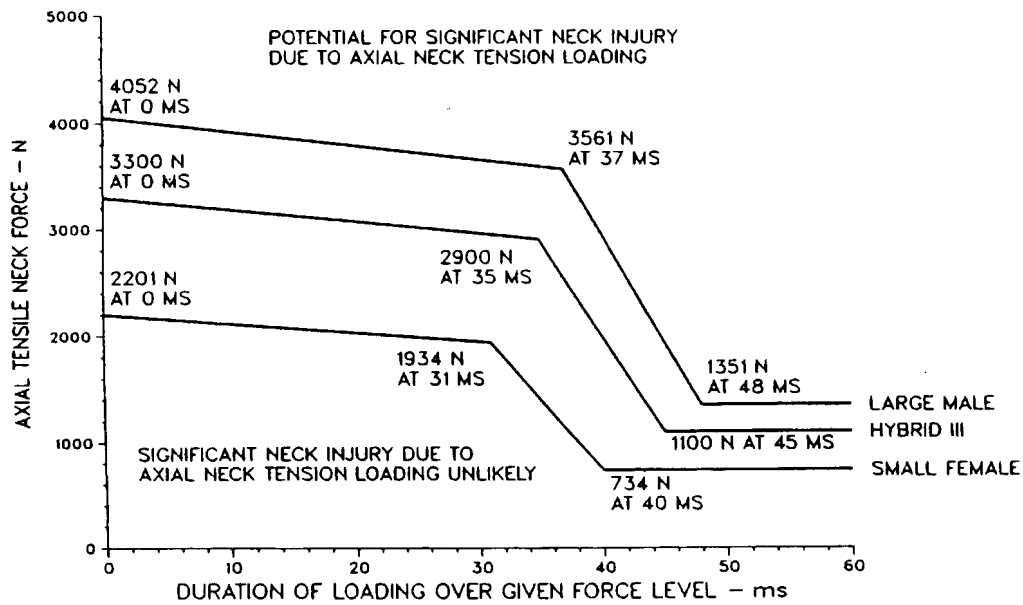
5000

4000

3000

2000

1000

0

AXIAL TENSILE NECK FORCE – N

POTENTIAL FOR SIGNIFICANT NECK INJURY DUE TO AXIAL NECK TENSION LOADING

4052 N AT 0 MS

3561 N AT 37 MS

3300 N AT 0 MS

2900 N AT 35 MS

2201 N AT 0 MS

1934 N AT 31 MS

1351 N AT 48 MS

LARGE MALE

1100 N AT 45 MS

HYBRID III

SIGNIFICANT NECK INJURY DUE TO AXIAL NECK TENSION LOADING UNLIKELY

734 N AT 40 MS

SMALL FEMALE

0 10 20 30 40 50 60

DURATION OF LOADING OVER GIVEN FORCE LEVEL – ms